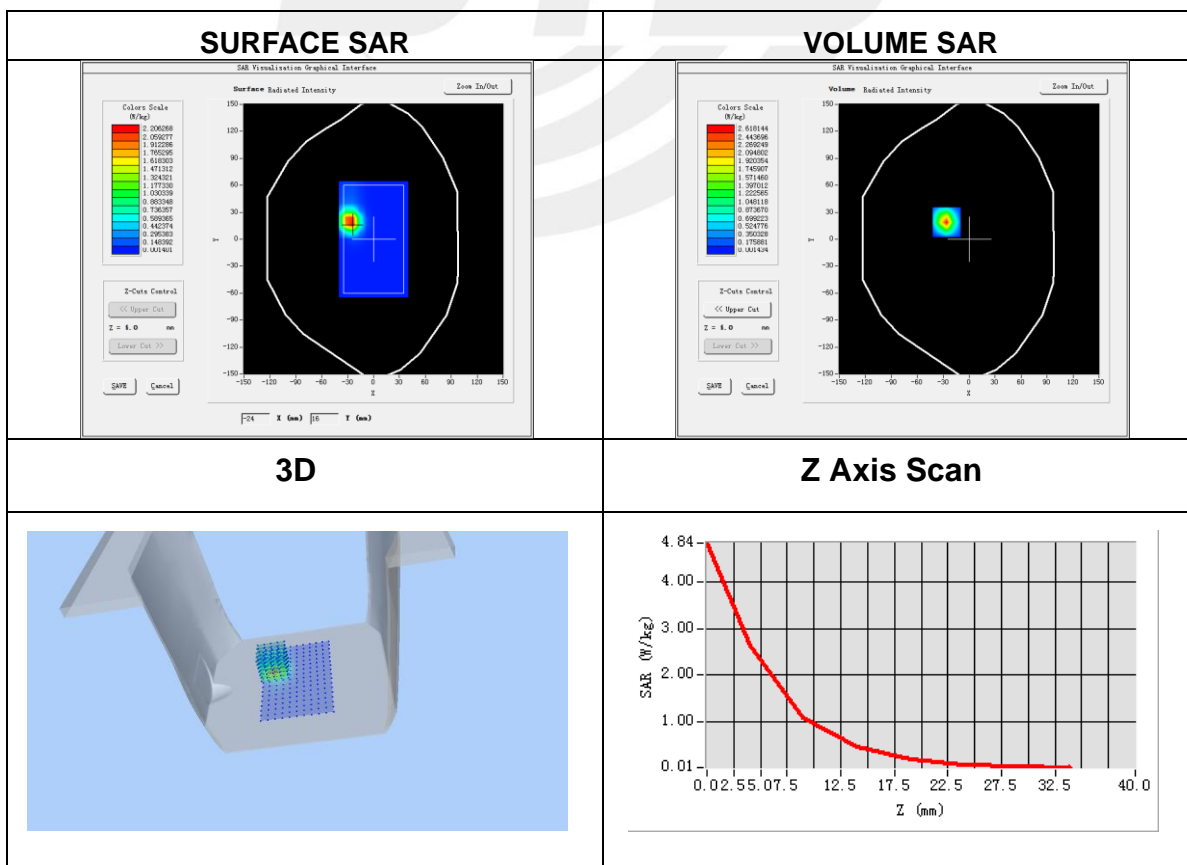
| SURFACE SAR | VOLUME SAR |
|---|---|
| SAR Visualization Graphical Interface<br>Surface Radiated Intensity<br>Zoom In/Out<br>Colors Scale (W/kg)<br>2.206268<br>2.059277<br>1.912286<br>1.765295<br>1.618303<br>1.471312<br>1.324321<br>1.177330<br>1.030339<br>0.883348<br>0.736357<br>0.589365<br>0.442374<br>0.295383<br>0.148392<br>0.001401<br>Z-Cuts Control<br><< Upper Cut<br>Z = 4.0 mm<br>Lower Cut >><br>SAVE Cancel<br>150 120 90 60 30 0 -30 -60 -90 -120 -150<br>Y<br>-150 -120 -90 -60 -30 0 30 60 90 120 150<br>X<br>-24 X (mm) 16 Y (mm) | SAR Visualization Graphical Interface<br>Volume Radiated Intensity<br>Zoom In/Out<br>Colors Scale (W/kg)<br>2.618144<br>2.443696<br>2.269249<br>2.094802<br>1.920354<br>1.745907<br>1.571460<br>1.397012<br>1.222565<br>1.048118<br>0.873670<br>0.699223<br>0.524776<br>0.350328<br>0.175881<br>0.001434<br>Z-Cuts Control<br><< Upper Cut<br>Z = 4.0 mm<br>Lower Cut >><br>SAVE Cancel<br>150 120 90 60 30 0 -30 -60 -90 -120 -150<br>Y<br>-150 -120 -90 -60 -30 0 30 60 90 120 150<br>X |
| 3D | Z Axis Scan |
| | 4.84<br>4.00<br>3.00<br>2.00<br>1.00<br>0.01<br>SAR (W/kg)<br>0.0 2.5 5.0 7.5 12.5 17.5 22.5 27.5 32.5 40.0<br>Z (mm) |